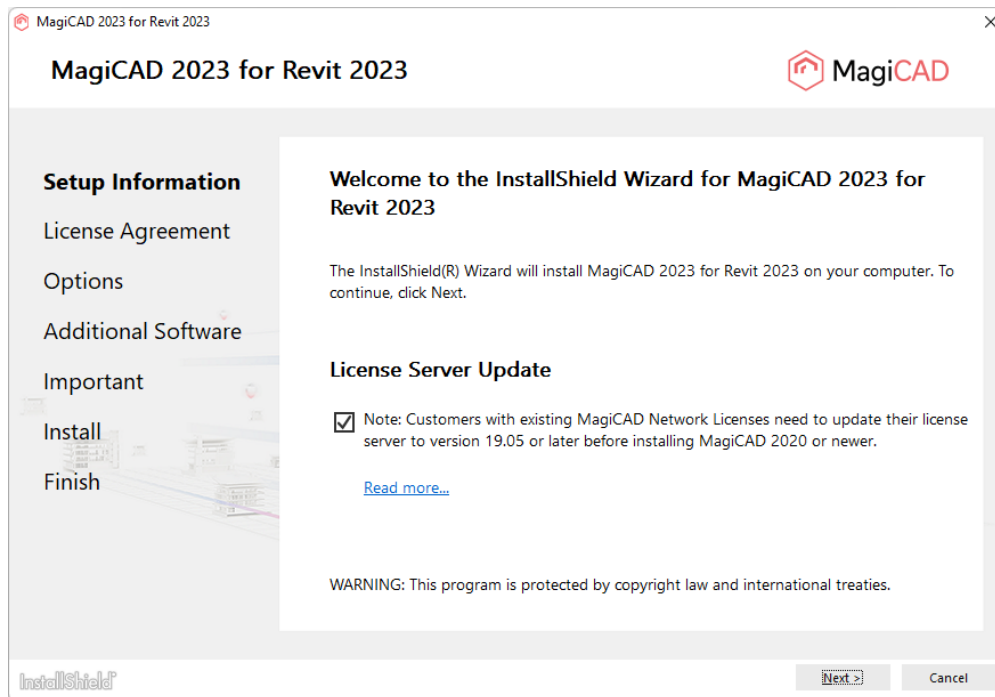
MagiCAD 2023 for Revit 2023

×

MagiCAD 2023 for Revit 2023

MagiCAD

Setup Information

License Agreement

Options

Additional Software

Important

Install

Finish

Welcome to the InstallShield Wizard for MagiCAD 2023 for Revit 2023

The InstallShield(R) Wizard will install MagiCAD 2023 for Revit 2023 on your computer. To continue, click Next.

License Server Update

Note: Customers with existing MagiCAD Network Licenses need to update their license server to version 19.05 or later before installing MagiCAD 2020 or newer.

Read more...

WARNING: This program is protected by copyright law and international treaties.

InstallShield

Next >

Cancel